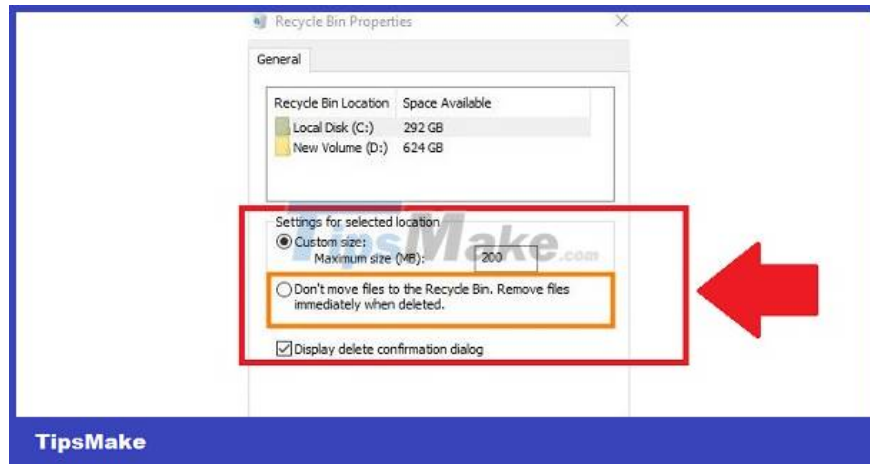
Recycle Bin Properties

General

| Recycle Bin Location | Space Available |
|---|---|
| Local Disk (C:) | 292 GB |
| New Volume (D:) | 624 GB |

Settings for selected location

Custom size:

Maximum size (MB): 200

TipsMake.com

Don't move files to the Recycle Bin. Remove files immediately when deleted.

Display delete confirmation dialog

TipsMake